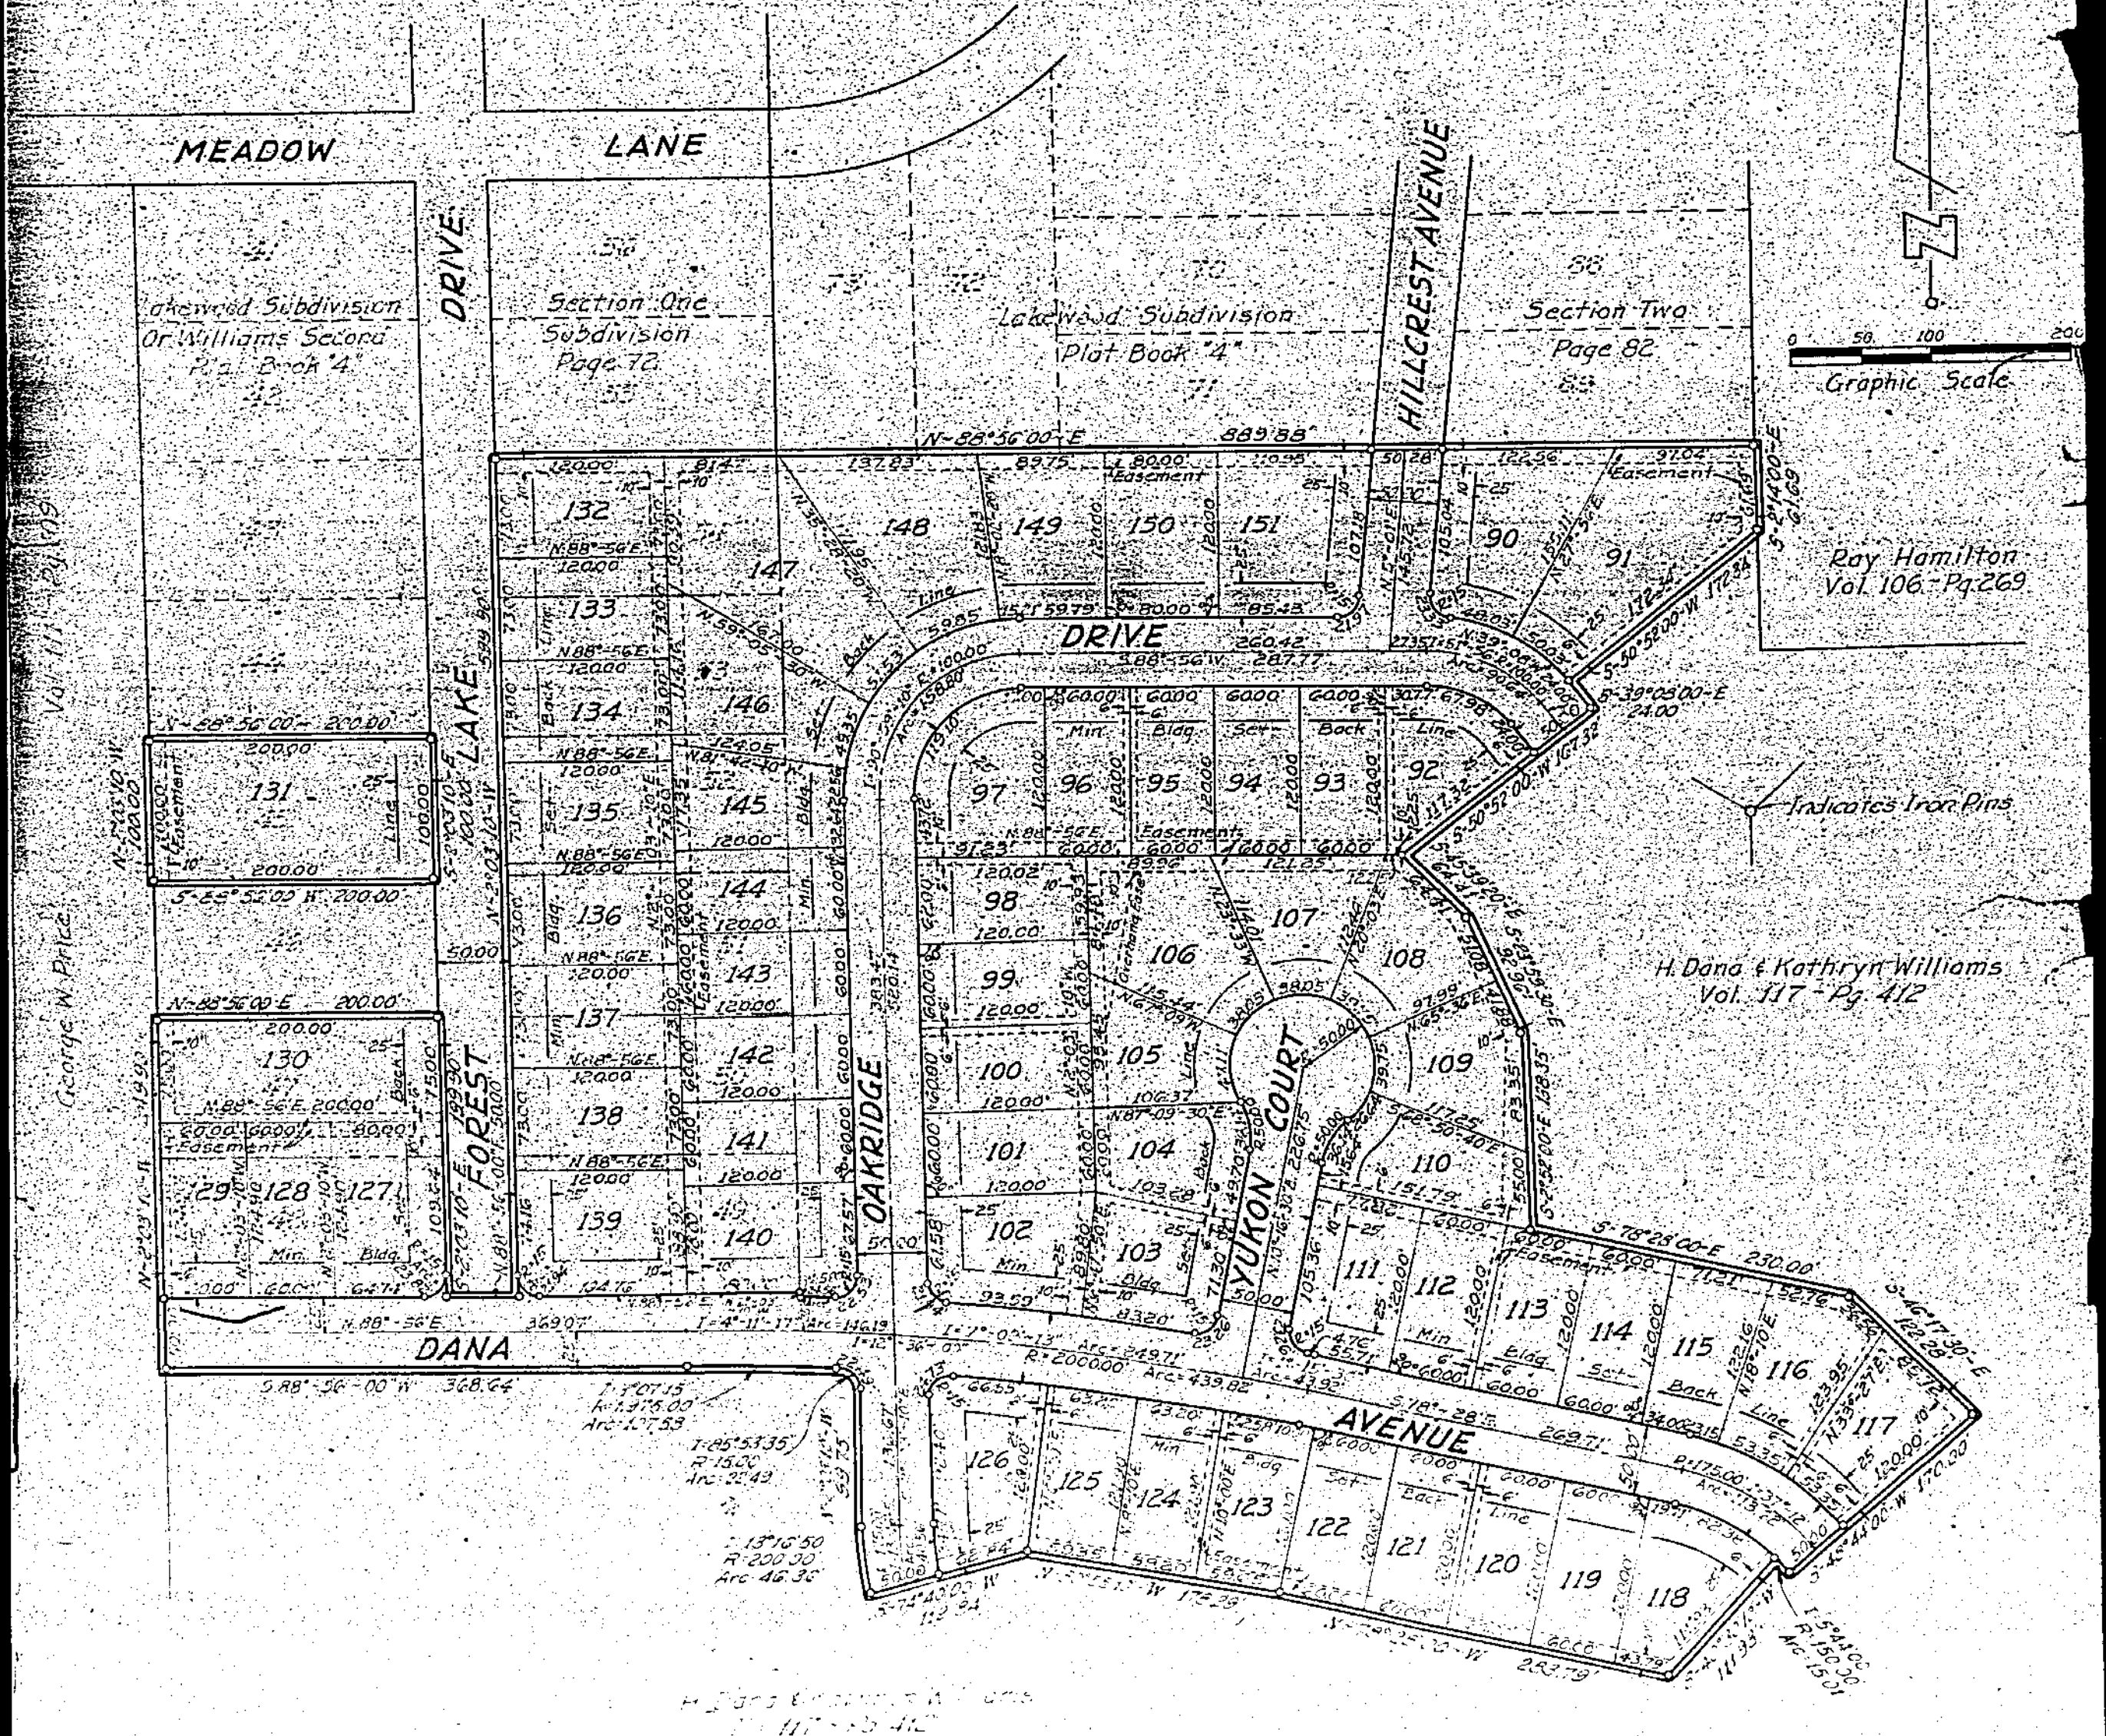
MEADOW LANE

DRIVE

Lakewood Subdivision Or Williams Second Plat Book "4"

Section One Subdivision Page 72

Lakewood Subdivision Plat Book "4"

Section Two Page 82

HILLCREST AVENUE

0 50 100 200
Graphic Scale

N-88°56'00"-E 889.88'

Ray Hamilton Vol. 106 - Pg. 269

132 133 134 135 136 137 138 139 140 141 142 143 144 145 146 147 148 149 150 151 90 91

DRIVE
S-88°-56'-W 287.77'

97 96 95 94 93 92

Min. Bldg. Set Back Line

Easement

Indicates Iron Pins

131

N-88°56'00"-E 200.00'
S-88°52'00"W 200.00'

LAKE

FOREST

OAKRIDGE

98 99 100 101 102 103 104 105 106 107 108 109 110

YUKON COURT

H. Dana & Kathryn Williams Vol. 117 - Pg. 412

130 129 128 127

George W. Price

Vol. 111 - Pg. 109

N.88°-56'E. 369.07'

DANA

S.88°-56'-00"W 368.64'

111 112 113 114 115 116 117

S-78°28'00"-E 230.00'

AVENUE

126 125 124 123 122 121 120 119 118

R-200.00' Arc-439.82'

I-13°16'50" R-200.00' Arc-46.35'

I-85°53'35" R-15.00 Arc-22.49

S-74°40'00"-W 119.84

H. Dana & Kathryn Williams
117 - Pg. 412